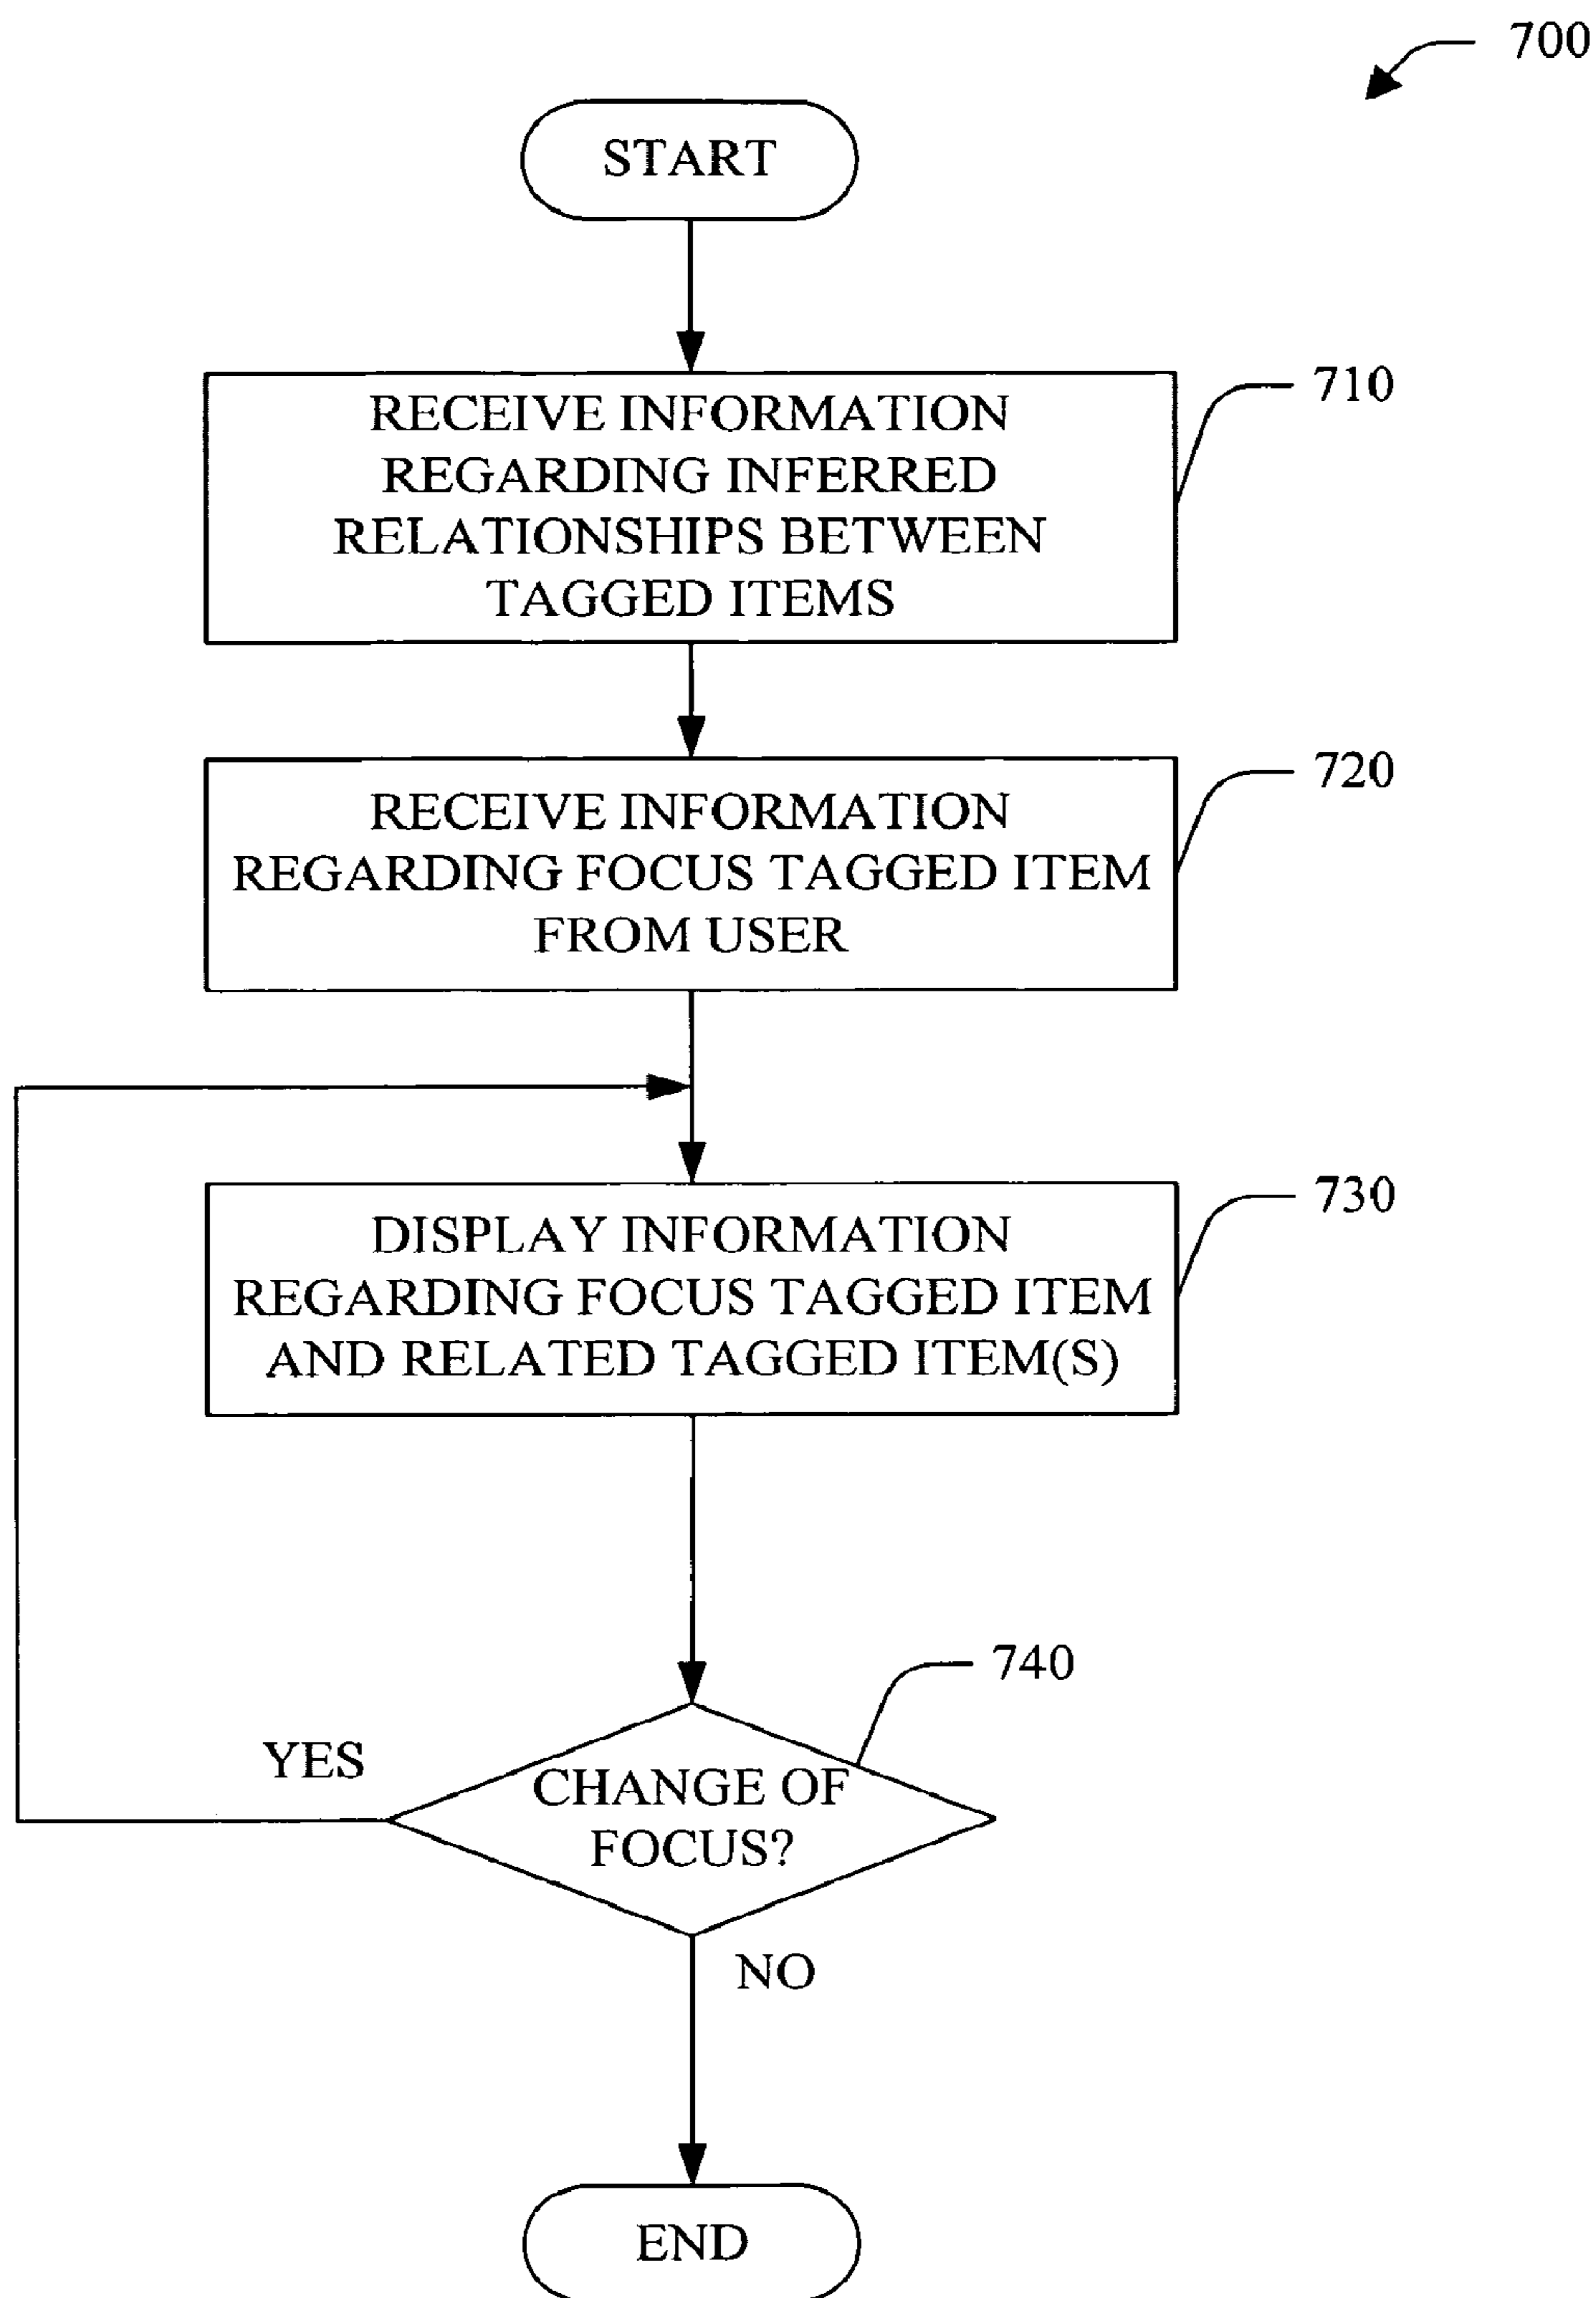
700

START

RECEIVE INFORMATION REGARDING INFERRED RELATIONSHIPS BETWEEN TAGGED ITEMS

710

RECEIVE INFORMATION REGARDING FOCUS TAGGED ITEM FROM USER

720

DISPLAY INFORMATION REGARDING FOCUS TAGGED ITEM AND RELATED TAGGED ITEM(S)

730

740

YES

CHANGE OF FOCUS?

NO

END